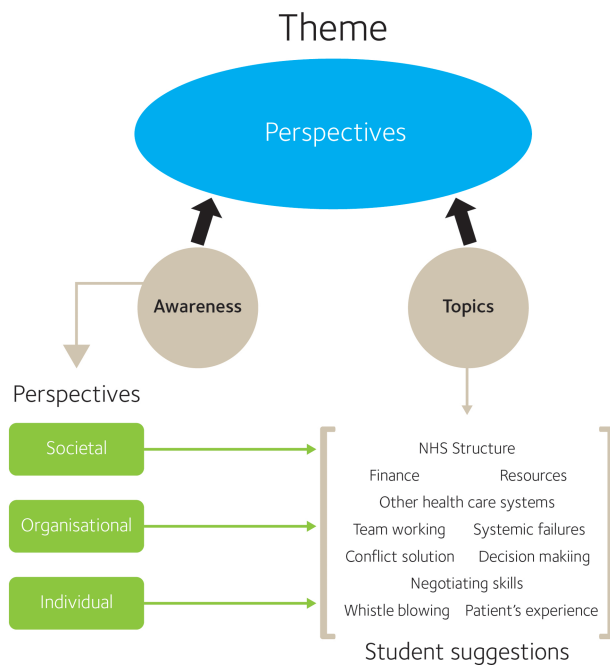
Theme

Perspectives

Awareness

Topics

Perspectives

Societal

Organisational

Individual

NHS Structure

Finance

Resources

Other health care systems

Team working

Systemic failures

Conflict solution

Decision makiing

Negotiating skills

Whistle blowing

Patient's experience

Student suggestions